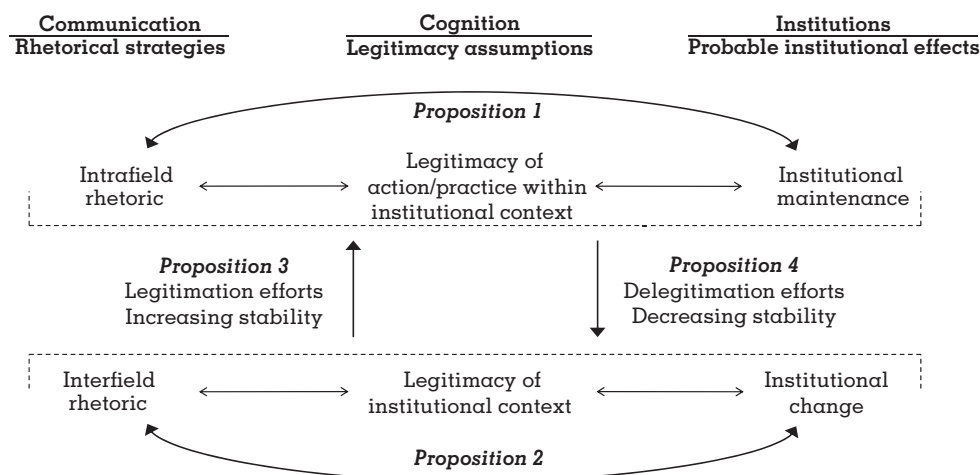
Communication
Rhetorical strategies

Cognition
Legitimacy assumptions

Institutions
Probable institutional effects

Proposition 1

Intrafield rhetoric

Legitimacy of action/practice within institutional context

Institutional maintenance

Proposition 3
Legitimation efforts
Increasing stability

Proposition 4
Delegitimation efforts
Decreasing stability

Interfield rhetoric

Legitimacy of institutional context

Institutional change

Proposition 2